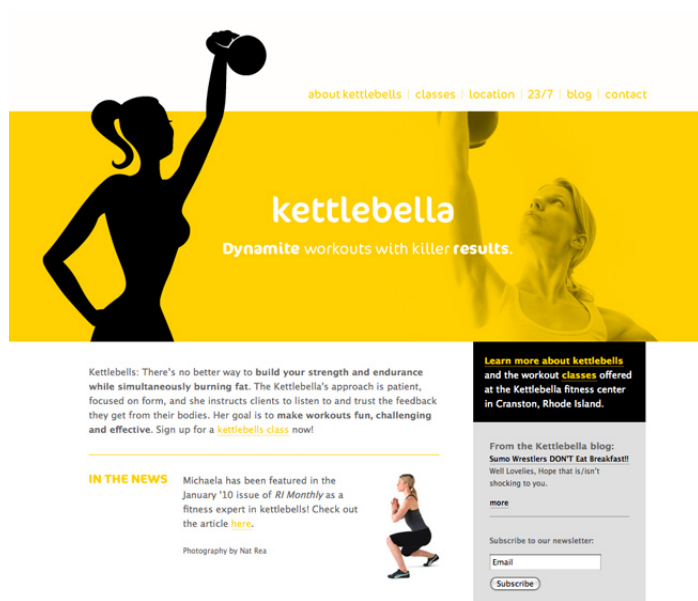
about kettlebells | classes | location | 23/7 | blog | contact

kettlebella

Dynamite workouts with killer results.

Kettlebells: There's no better way to build your strength and endurance while simultaneously burning fat. The Kettlebella's approach is patient, focused on form, and she instructs clients to listen to and trust the feedback they get from their bodies. Her goal is to make workouts fun, challenging and effective. Sign up for a kettlebells class now!

IN THE NEWS

Michaela has been featured in the January '10 issue of *RI Monthly* as a fitness expert in kettlebells! Check out the article here.

Photography by Nat Rea

Learn more about kettlebells and the workout classes offered at the Kettlebella fitness center in Cranston, Rhode Island.

From the Kettlebella blog:

Sumo Wrestlers DON'T Eat Breakfast!!

Well Lovelies, Hope that is/isn't shocking to you.

more

Subscribe to our newsletter:

Email

Subscribe